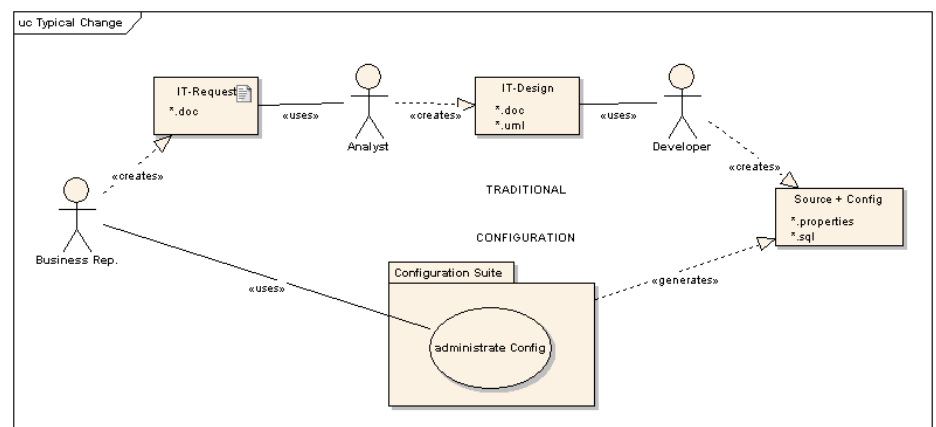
uc Typical Change

IT-Request
*.doc

«uses»

Analyst

«creates»

IT-Design
*.doc
*.uml

«uses»

Developer

«creates»

Business Rep.

«creates»

TRADITIONAL

Source + Config
*.properties
*.sql

CONFIGURATION

Configuration Suite

«uses»

«generates»

administrate Config